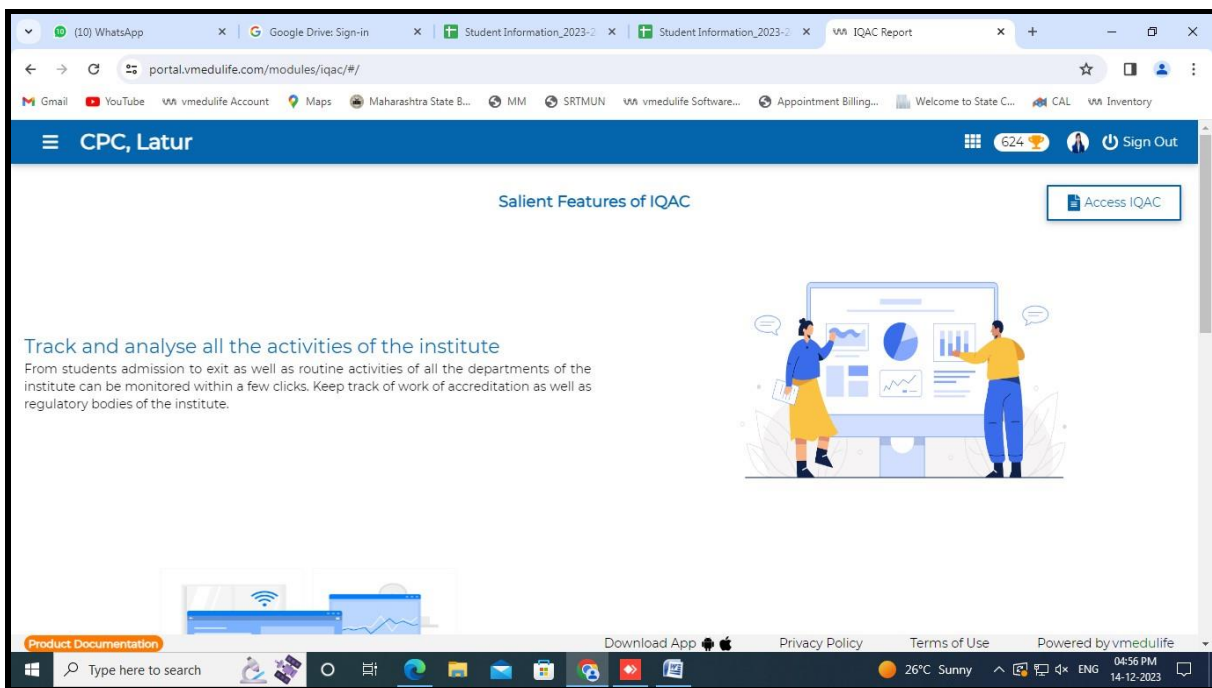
(10) WhatsApp × Google Drive: Sign-in × Student Information_2023-2 × Student Information_2023-2 × IQAC Report × +

portal.vmedulife.com/modules/iqac/#/

Gmail YouTube vmedulife Account Maps Maharashtra State B... MM SRTMUN vmedulife Software... Appointment Billing... Welcome to State C... CAL Inventory

CPC, Latur

624 Sign Out

Salient Features of IQAC

Access IQAC

Track and analyse all the activities of the institute
From students admission to exit as well as routine activities of all the departments of the institute can be monitored within a few clicks. Keep track of work of accreditation as well as regulatory bodies of the institute.

Product Documentation

Download App

Privacy Policy

Terms of Use

Powered by vmedulife

Type here to search

26°C Sunny ENG 04:56 PM 14-12-2023